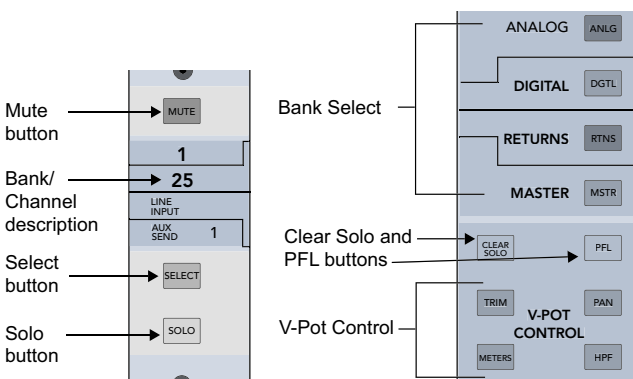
Mute button

MUTE

Bank/ Channel description

1

25

LINE INPUT

AUX SEND 1

Select button

SELECT

Solo button

SOLO

Bank Select

ANALOG ANLG

DIGITAL DGTL

RETURNS RTNS

MASTER MSTR

Clear Solo and PFL buttons

CLEAR SOLO

PFL

V-Pot Control

TRIM

V-POT CONTROL

PAN

METERS

HPF